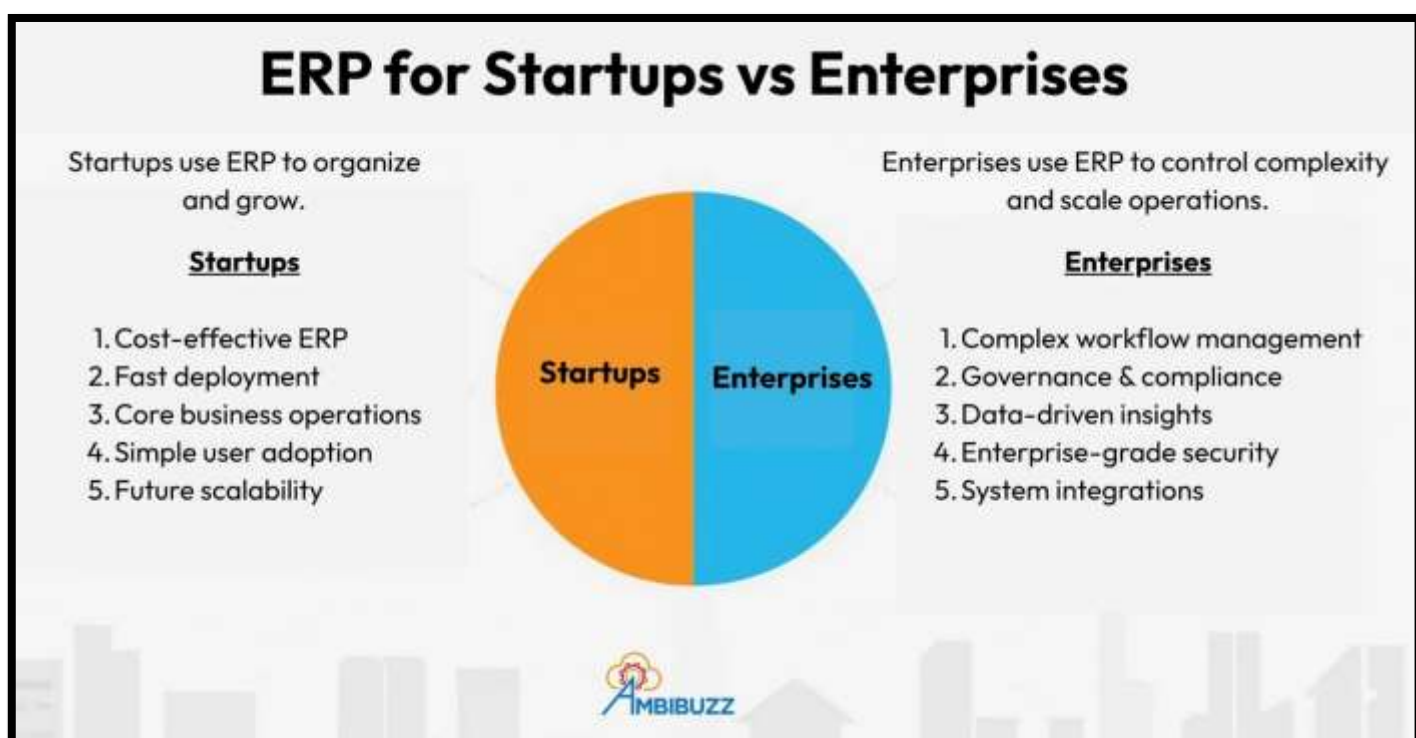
ERP for Startups vs Enterprises

Startups use ERP to organize and grow.

Startups

1. Cost-effective ERP
2. Fast deployment
3. Core business operations
4. Simple user adoption
5. Future scalability

Startups

Enterprises

Enterprises use ERP to control complexity and scale operations.

Enterprises

1. Complex workflow management
2. Governance & compliance
3. Data-driven insights
4. Enterprise-grade security
5. System integrations

AMBIBUZZ